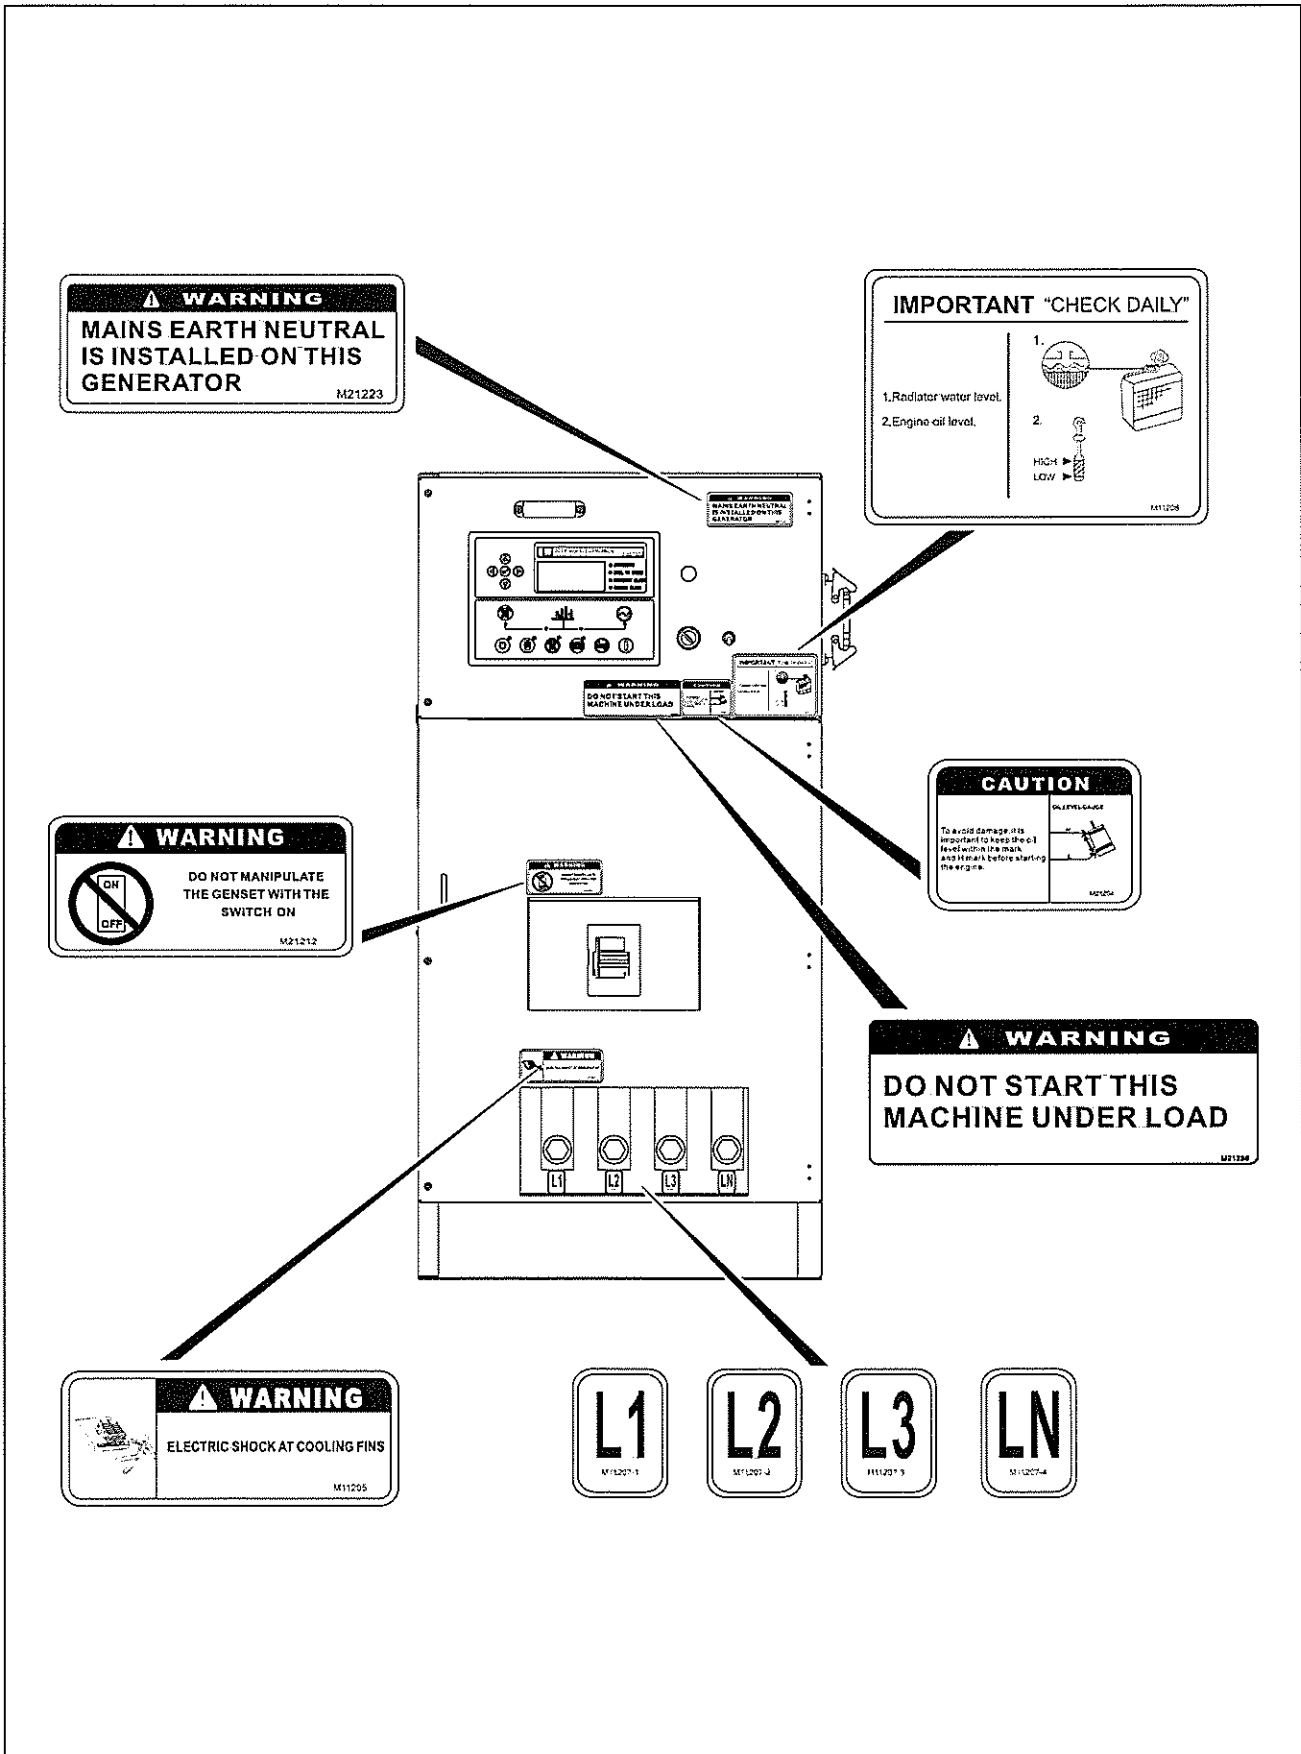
⚠ WARNING
MAINS EARTH NEUTRAL IS INSTALLED ON THIS GENERATOR
M21223

IMPORTANT "CHECK DAILY"
1.Radiator water level.
2.Engine oil level.
1.
2.
HIGH
LOW
M11206

CAUTION
OIL LEVEL GAUGE
To avoid damage, it is important to keep the oil level within the mark and H mark before starting the engine.
M21204

⚠ WARNING
ON
OFF
DO NOT MANIPULATE THE GENSET WITH THE SWITCH ON
M21212

⚠ WARNING
DO NOT START THIS MACHINE UNDER LOAD
M21236

L1 L2 L3 LN

⚠ WARNING
ELECTRIC SHOCK AT COOLING FINS
M11205

L1
M11207-1
L2
M11207-2
L3
M11207-3
LN
M11207-4